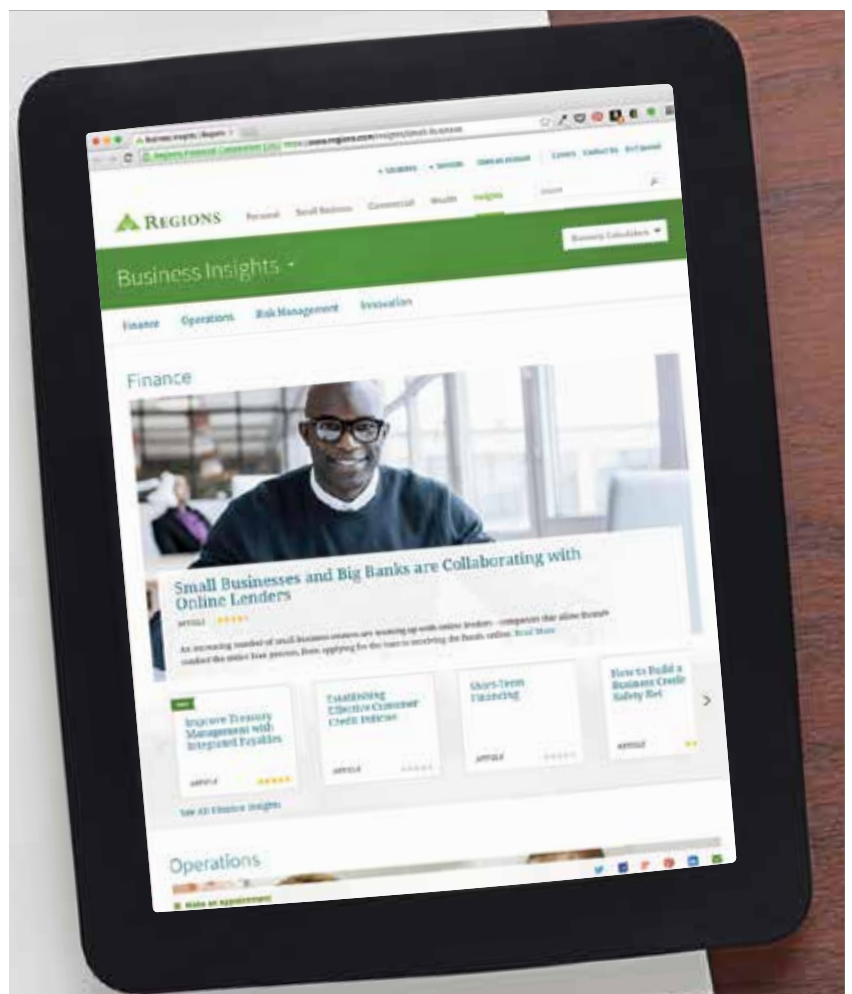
Business Insights | Regions

Regions Financial Corporation [US] https://www.regions.com/insights/small-business

+ Locations + Services Open an Account Careers Contact Us En Español

Search

REGIONS Personal Small Business Commercial Wealth Insights

Business Calculators

Business Insights

Finance Operations Risk Management Innovation

Finance

Small Businesses and Big Banks are Collaborating with Online Lenders

ARTICLE ★★★★★

An increasing number of small business owners are teaming up with online lenders – companies that allow them to conduct the entire loan process, from applying for the loan to receiving the funds, online. Read More

NEW

Improve Treasury Management with Integrated Payables

ARTICLE ★★★★★

Establishing Effective Consumer Credit Policies

ARTICLE

Short-Term Financing

ARTICLE

How to Build a Business Credit Safety Net

ARTICLE

See All Finance Insights

Operations

Make an Appointment